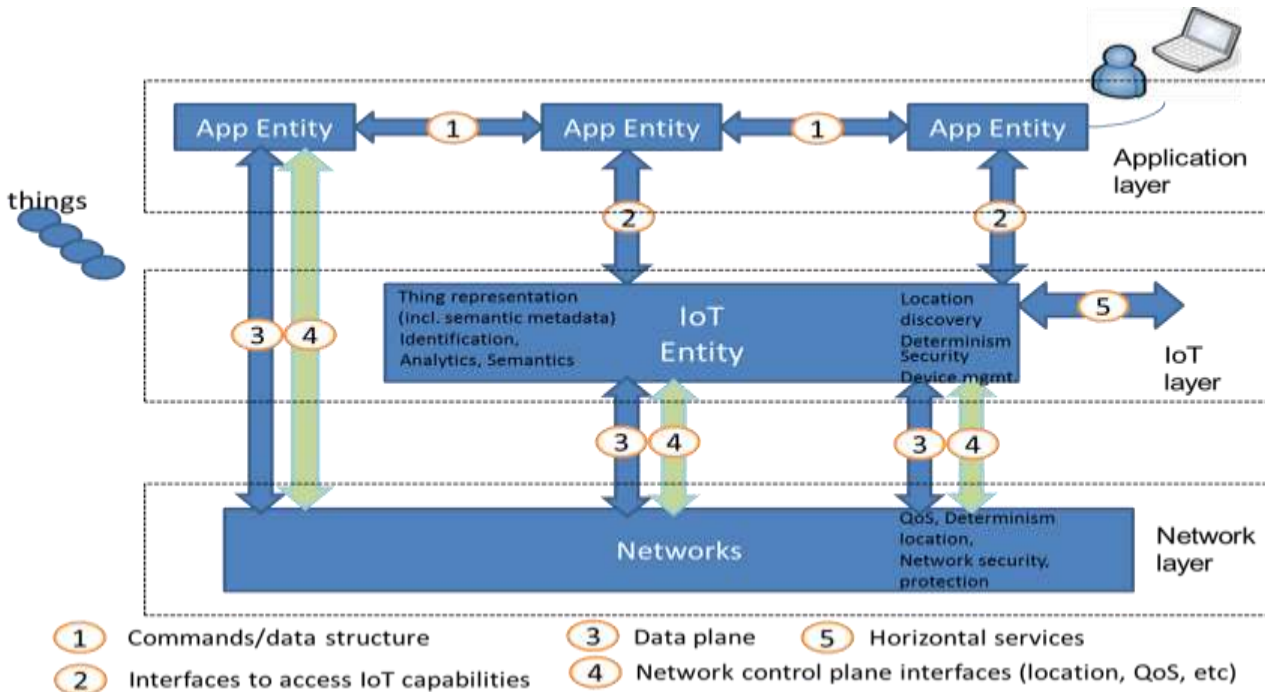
App Entity
1
App Entity
1
App Entity

Application layer

things

2
2

Thing representation (incl. semantic metadata) Identification, Analytics, Semantics

IoT Entity

Location discovery Determinism Security Device mgmt.

5

IoT layer

3
4

3
4
3
4

Networks

QoS, Determinism location, Network security, protection

Network layer

1 Commands/data structure
2 Interfaces to access IoT capabilities
3 Data plane
5 Horizontal services
4 Network control plane interfaces (location, QoS, etc)